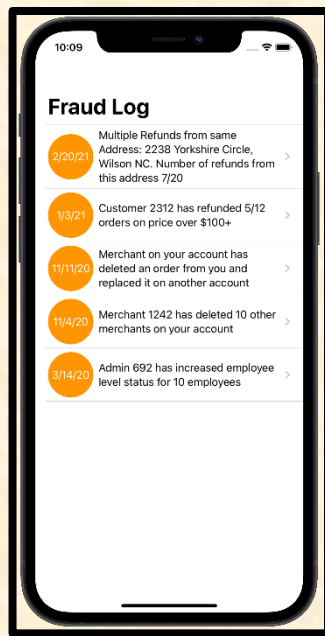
10:09

Fraud Log

2/20/21 Multiple Refunds from same Address: 2238 Yorkshire Circle, Wilson NC. Number of refunds from this address 7/20

1/3/21 Customer 2312 has refunded 5/12 orders on price over $100+

11/11/20 Merchant on your account has deleted an order from you and replaced it on another account

11/4/20 Merchant 1242 has deleted 10 other merchants on your account

3/14/20 Admin 692 has increased employee level status for 10 employees